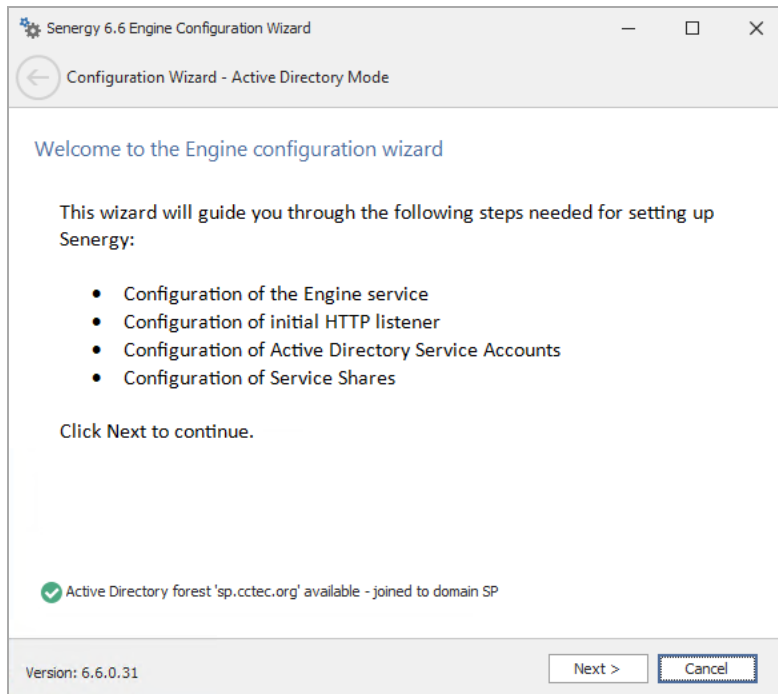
Senergy 6.6 Engine Configuration Wizard

Configuration Wizard - Active Directory Mode

Welcome to the Engine configuration wizard

This wizard will guide you through the following steps needed for setting up Senergy:

- Configuration of the Engine service
- Configuration of initial HTTP listener
- Configuration of Active Directory Service Accounts
- Configuration of Service Shares

Click Next to continue.

Active Directory forest 'sp.cctec.org' available - joined to domain SP

Version: 6.6.0.31

Next >

Cancel